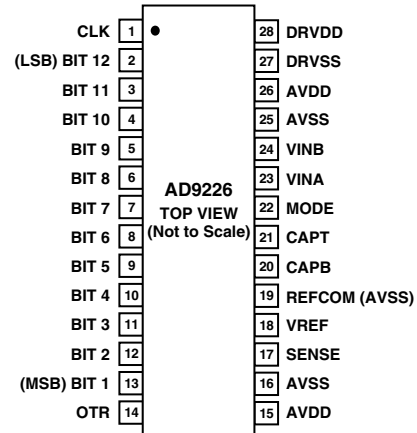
CLK 1
(LSB) BIT 12 2
BIT 11 3
BIT 10 4
BIT 9 5
BIT 8 6
BIT 7 7
BIT 6 8
BIT 5 9
BIT 4 10
BIT 3 11
BIT 2 12
(MSB) BIT 1 13
OTR 14

AD9226
TOP VIEW
(Not to Scale)

28 DRVDD
27 DRVSS
26 AVDD
25 AVSS
24 VINB
23 VINA
22 MODE
21 CAPT
20 CAPB
19 REFCOM (AVSS)
18 VREF
17 SENSE
16 AVSS
15 AVDD